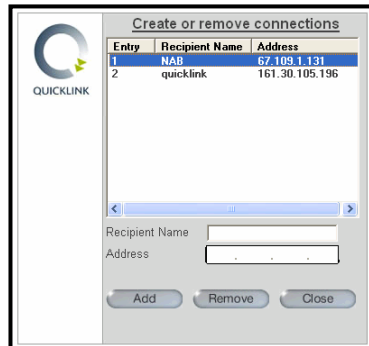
QUICKLINK

Create or remove connections

| Entry | Recipient Name | Address |
|---|---|---|
| 1 | NAB | 67.109.1.131 |
| 2 | quicklink | 161.30.105.196 |

Recipient Name

Address . . .

Add Remove Close